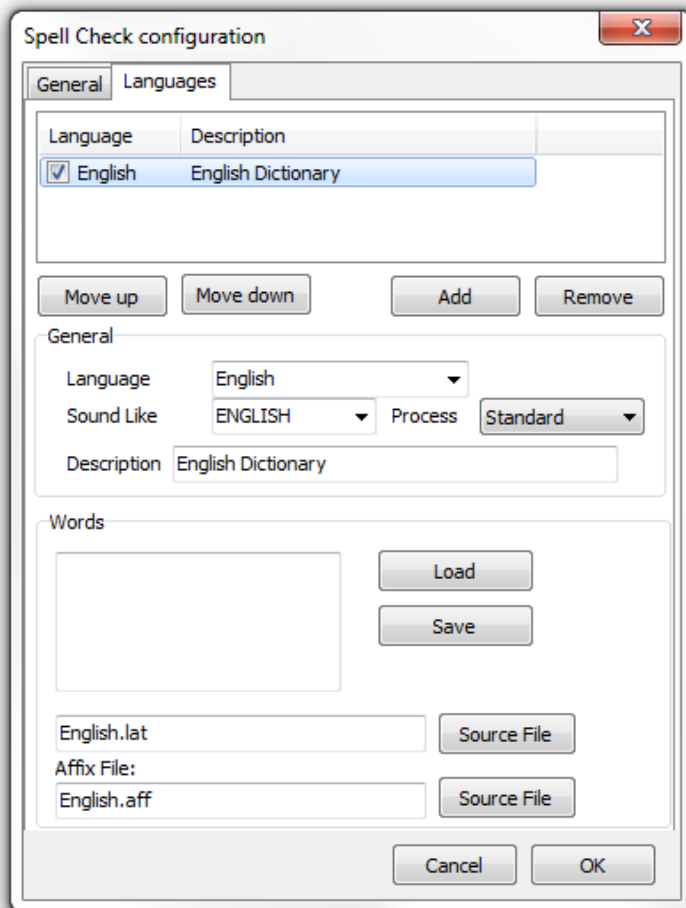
Spell Check configuration

General | Languages

| Language | Description |
|---|---|
| ☑ English | English Dictionary |

Move up
Move down
Add
Remove

General
Language English
Sound Like ENGLISH
Process Standard
Description English Dictionary

Words
Load
Save
English.lat
Source File
Affix File:
English.aff
Source File

Cancel
OK